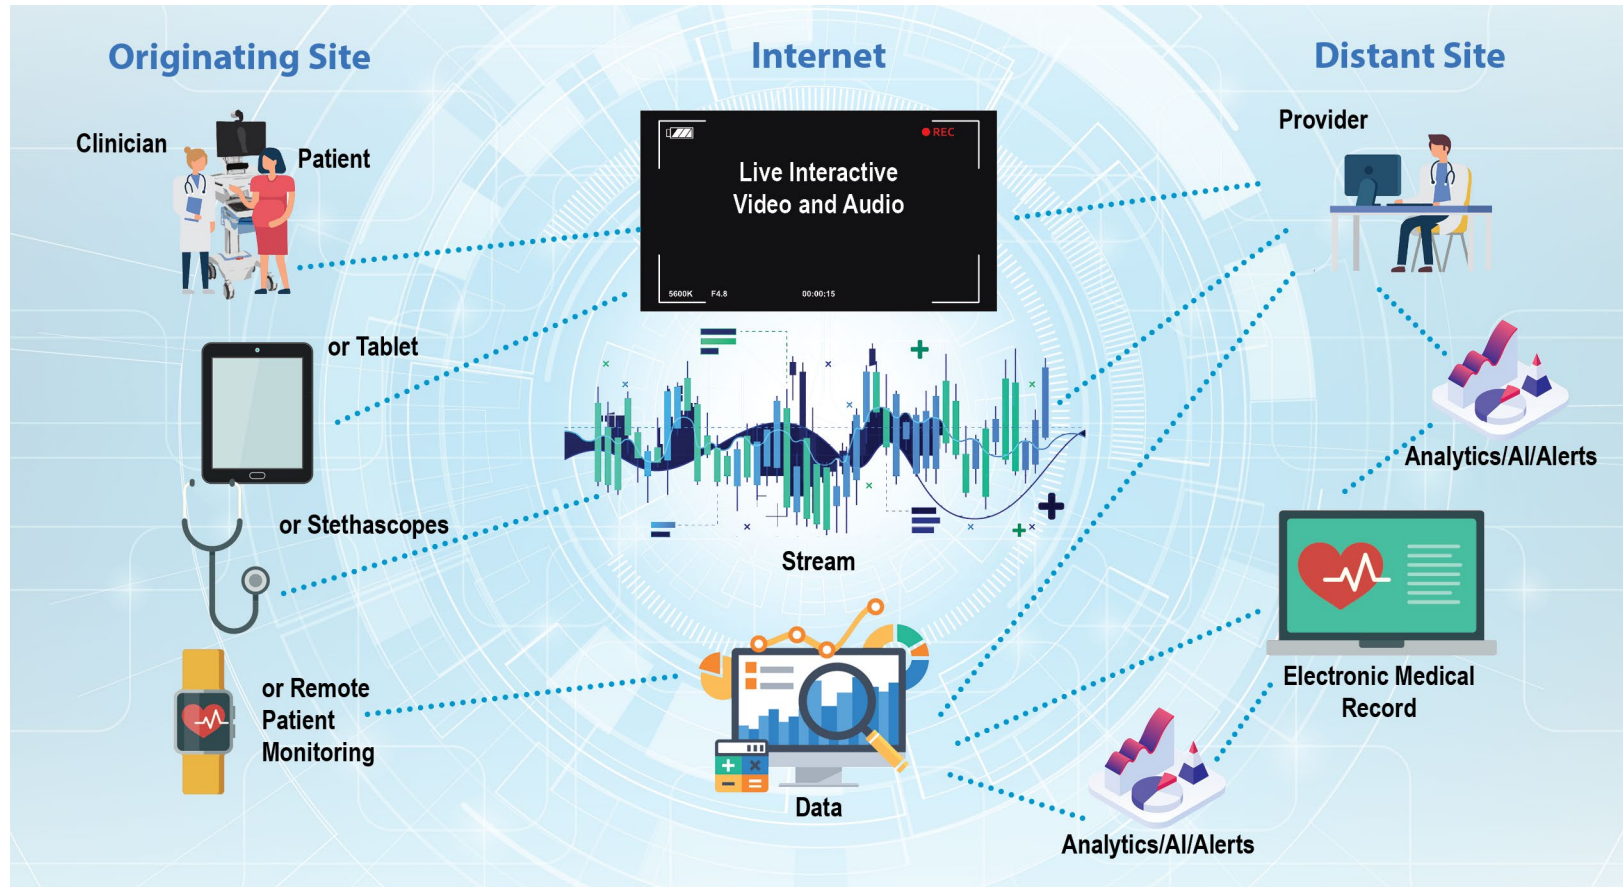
Originating Site

Internet

Distant Site

Clinician

Patient

REC

Live Interactive Video and Audio

5600K F4.8 00:00:15

Provider

or Tablet

or Stethascopes

Stream

Analytics/AI/Alerts

Electronic Medical Record

or Remote Patient Monitoring

Data

Analytics/AI/Alerts